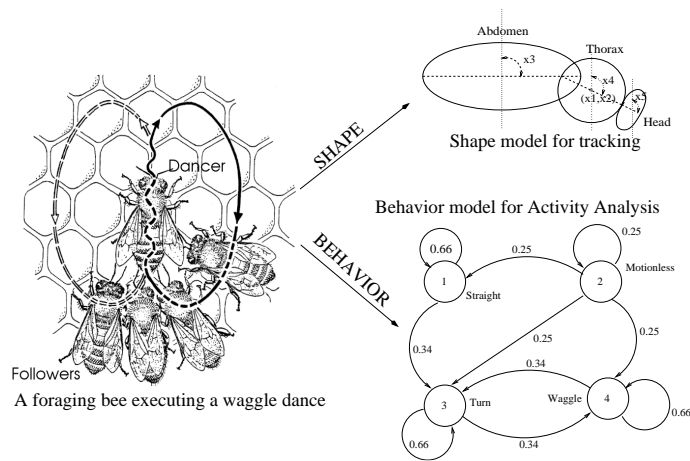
Dancer

Followers

A foraging bee executing a waggle dance

SHAPE

BEHAVIOR

Abdomen

Thorax

x3

x4

(x1,x2)

x5

Head

Shape model for tracking

Behavior model for Activity Analysis

0.66

1

Straight

0.25

2

Motionless

0.25

0.25

0.25

0.34

0.34

3

Turn

Waggle

4

0.66

0.66

0.34